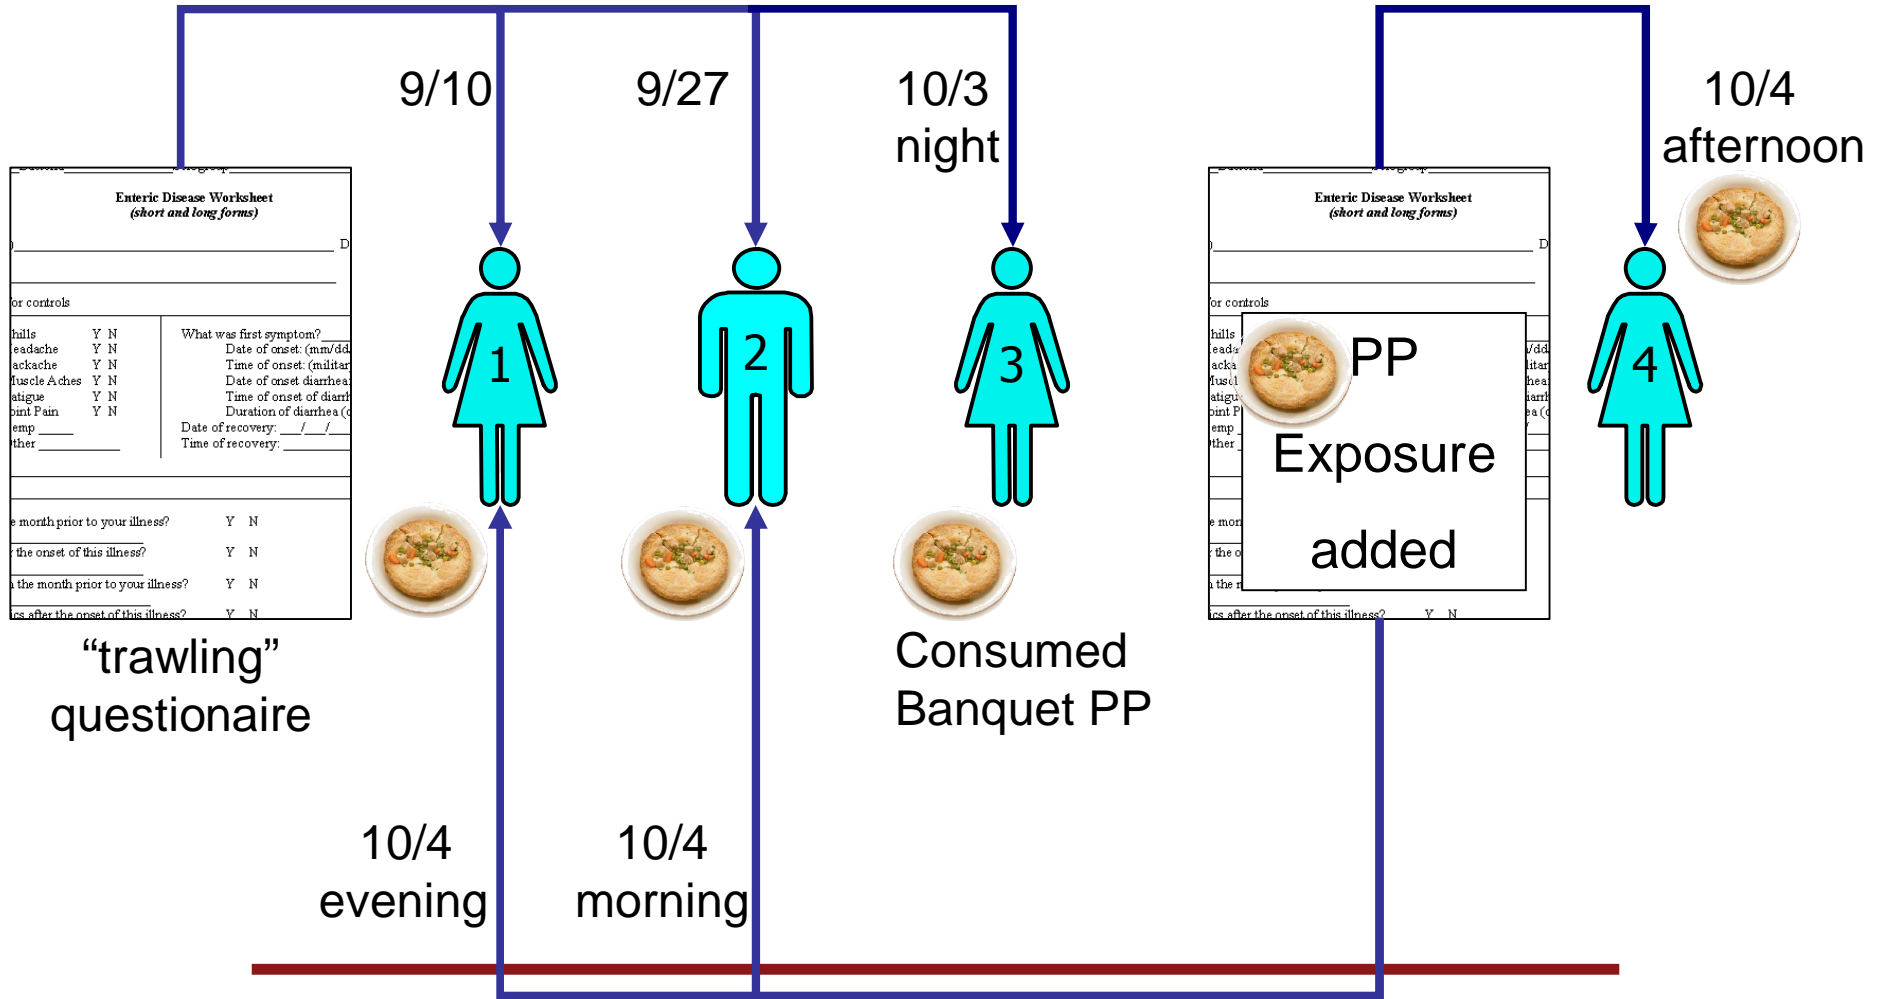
9/10

9/27

10/3
night

10/4
afternoon

Enteric Disease Worksheet
(short and long forms)

or controls

hills Y N
eadache Y N
ackache Y N
uscle Aches Y N
atigue Y N
oint Pain Y N
emp _____
ther ___________

What was first symptom?
Date of onset: (mm/dd
Time of onset: (militar
Date of onset diarrhea
Time of onset of diarr
Duration of diarrhea (
Date of recovery: ___/___/___
Time of recovery: ________

e month prior to your illness? Y N
the onset of this illness? Y N
the month prior to your illness? Y N
ics after the onset of this illness? Y N

1

2

3

4

Enteric Disease Worksheet
(short and long forms)

or controls

PP
Exposure
added

“trawling”
questionaire

Consumed
Banquet PP

10/4
evening

10/4
morning